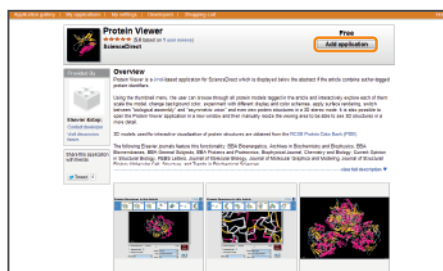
Application gallery | My applications | My settings | Developer | Shopping cart

Protein Viewer
(5.6 based on 5 user reviews)
ScienceDirect

Free
Add application

Provided By

Elsevier Biology
Contact developer
Visit developer's website

Share this application with friends

Tweet

Overview

Protein Viewer is a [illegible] based application for ScienceDirect which is displayed below the abstract if the article contains author-tagged protein identifiers.

Using the thumbnail menu, the user can browse through all protein models tagged in the article and interactively explore each of them inside the model: change background color, experiment with different display and color schemes, apply surface rendering, switch between "biological assembly" and "asymmetric units" and even view protein structures in a 3D stereo mode. It is also possible to open the Protein Viewer application in a new window and then manually resize the viewing area to be able to see 3D structures in a more detail.

3D models used for interactive visualization of protein structures are obtained from the RCSB Protein Data Bank (PDB).

The following Elsevier journals feature this functionality: BBA Biomembranes, Archives in Biochemistry and Biophysics, BBA Bioenergetics, BBA General Subjects, BBA Proteins and Proteomics, Biophysical Journal, Chemistry and Biology, Current Opinion in Structural Biology, FEBS Letters, Journal of Molecular Biology, Journal of Molecular Graphics and Modelling, Journal of Structural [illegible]

view full description